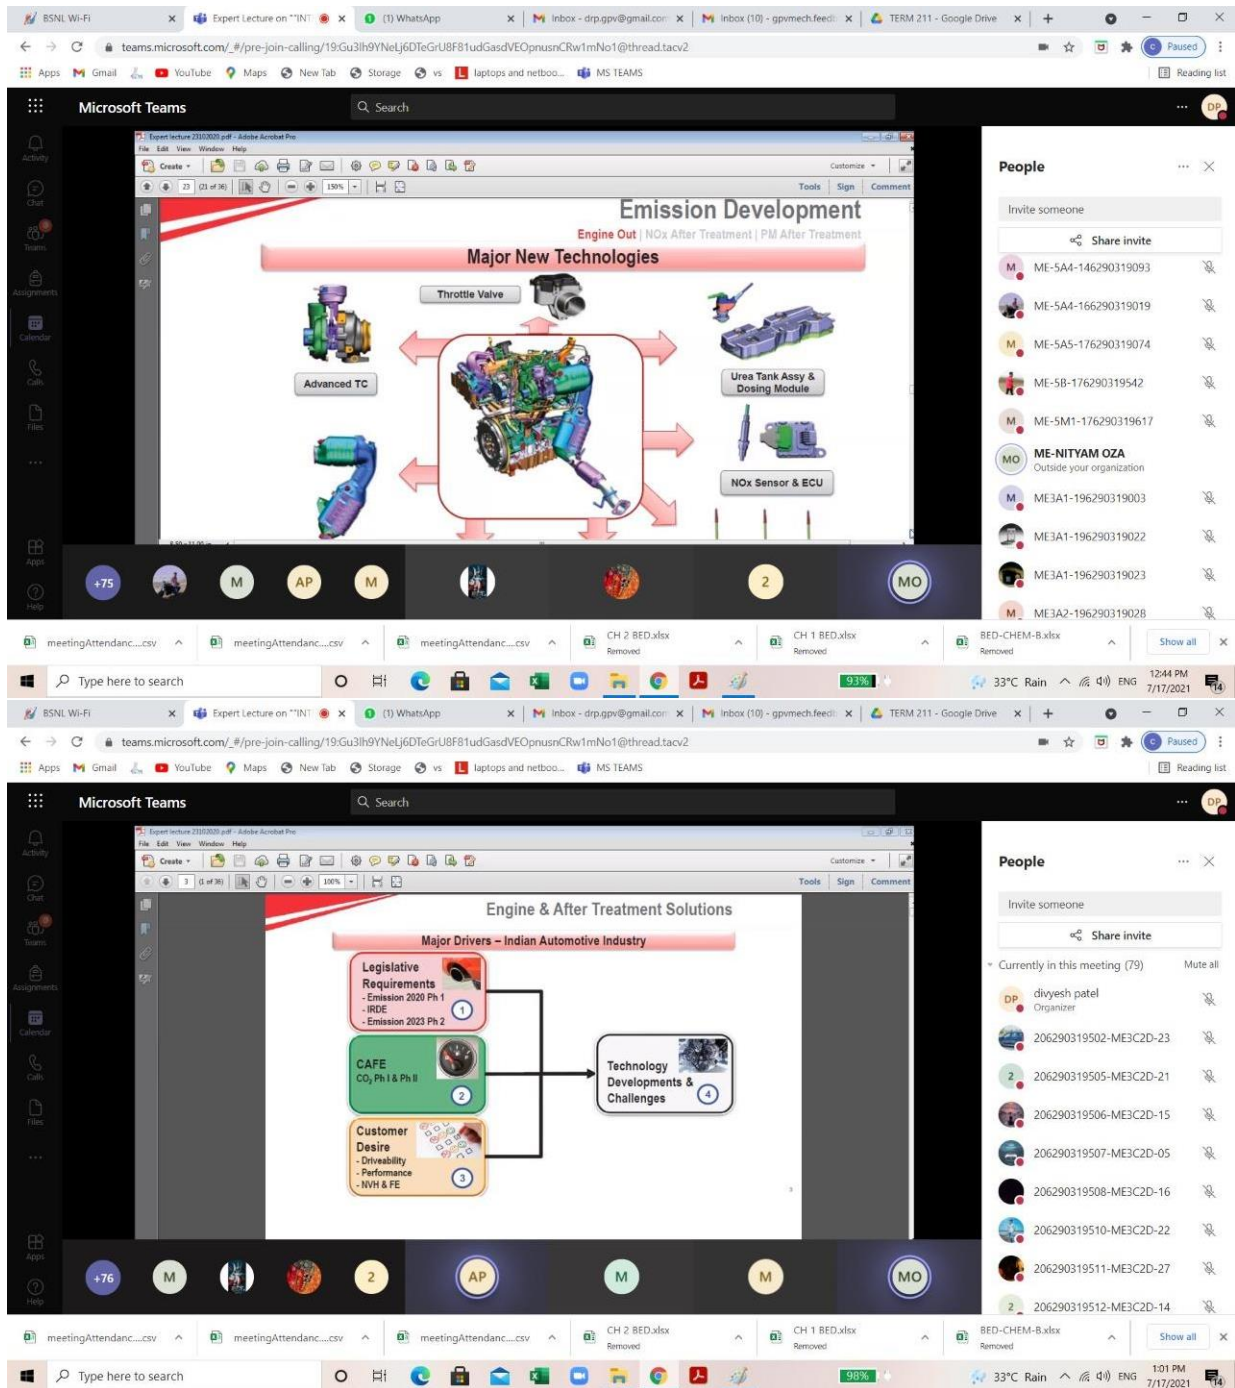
BSNL Wi-Fi | Expert Lecture on "INT | (1) WhatsApp | Inbox - drp.gpv@gmail.com | Inbox (10) - gpvmech.feedb | TERM 211 - Google Drive

teams.microsoft.com/_#/pre-join-calling/19:Gu3lh9YNeLj6DTeGrU8F81udGasdVEOpnusnCRw1mNo1@thread.tacv2

Paused

Apps Gmail YouTube Maps New Tab Storage vs laptops and netboo... MS TEAMS Reading list

Microsoft Teams Search

Activity Chat Teams Assignments Calendar Calls Files Apps Help

Expert lecture 23102020.pdf - Adobe Acrobat Pro
File Edit View Window Help
Create Customize Tools Sign Comment
23 (21 of 36) 150%

Emission Development
Engine Out | NOx After Treatment | PM After Treatment
Major New Technologies
Throttle Valve
Advanced TC
Urea Tank Assy & Dosing Module
NOx Sensor & ECU

People
Invite someone
Share invite
ME-5A4-146290319093
ME-5A4-166290319019
ME-5A5-176290319074
ME-5B-176290319542
ME-5M1-176290319617
ME-NITYAM OZA
Outside your organization
ME3A1-196290319003
ME3A1-196290319022
ME3A1-196290319023
ME3A2-196290319028

+75 M AP M 2 MO

meetingAttendanc....csv | meetingAttendanc....csv | meetingAttendanc....csv | CH 2 BED.xlsx Removed | CH 1 BED.xlsx Removed | BED-CHEM-B.xlsx Removed | Show all

Type here to search 93% 33°C Rain ENG 12:44 PM 7/17/2021

BSNL Wi-Fi | Expert Lecture on "INT | (1) WhatsApp | Inbox - drp.gpv@gmail.com | Inbox (10) - gpvmech.feedb | TERM 211 - Google Drive

teams.microsoft.com/_#/pre-join-calling/19:Gu3lh9YNeLj6DTeGrU8F81udGasdVEOpnusnCRw1mNo1@thread.tacv2

Paused

Apps Gmail YouTube Maps New Tab Storage vs laptops and netboo... MS TEAMS Reading list

Microsoft Teams Search

Expert lecture 23102020.pdf - Adobe Acrobat Pro
File Edit View Window Help
Create Customize Tools Sign Comment
3 (1 of 36) 100%

Engine & After Treatment Solutions
Major Drivers – Indian Automotive Industry
Legislative Requirements
- Emission 2020 Ph 1
- IRDE
- Emission 2023 Ph 2
1
CAFE
$CO_2$ Ph I & Ph II
2
Customer Desire
- Driveability
- Performance
- NVH & FE
3
Technology Developments & Challenges
4

People
Invite someone
Share invite
Currently in this meeting (79) Mute all
divyesh patel
Organizer
206290319502-ME3C2D-23
206290319505-ME3C2D-21
206290319506-ME3C2D-15
206290319507-ME3C2D-05
206290319508-ME3C2D-16
206290319510-ME3C2D-22
206290319511-ME3C2D-27
206290319512-ME3C2D-14

+76 M 2 AP M M MO

meetingAttendanc....csv | meetingAttendanc....csv | meetingAttendanc....csv | CH 2 BED.xlsx Removed | CH 1 BED.xlsx Removed | BED-CHEM-B.xlsx Removed | Show all

Type here to search 98% 33°C Rain ENG 1:01 PM 7/17/2021